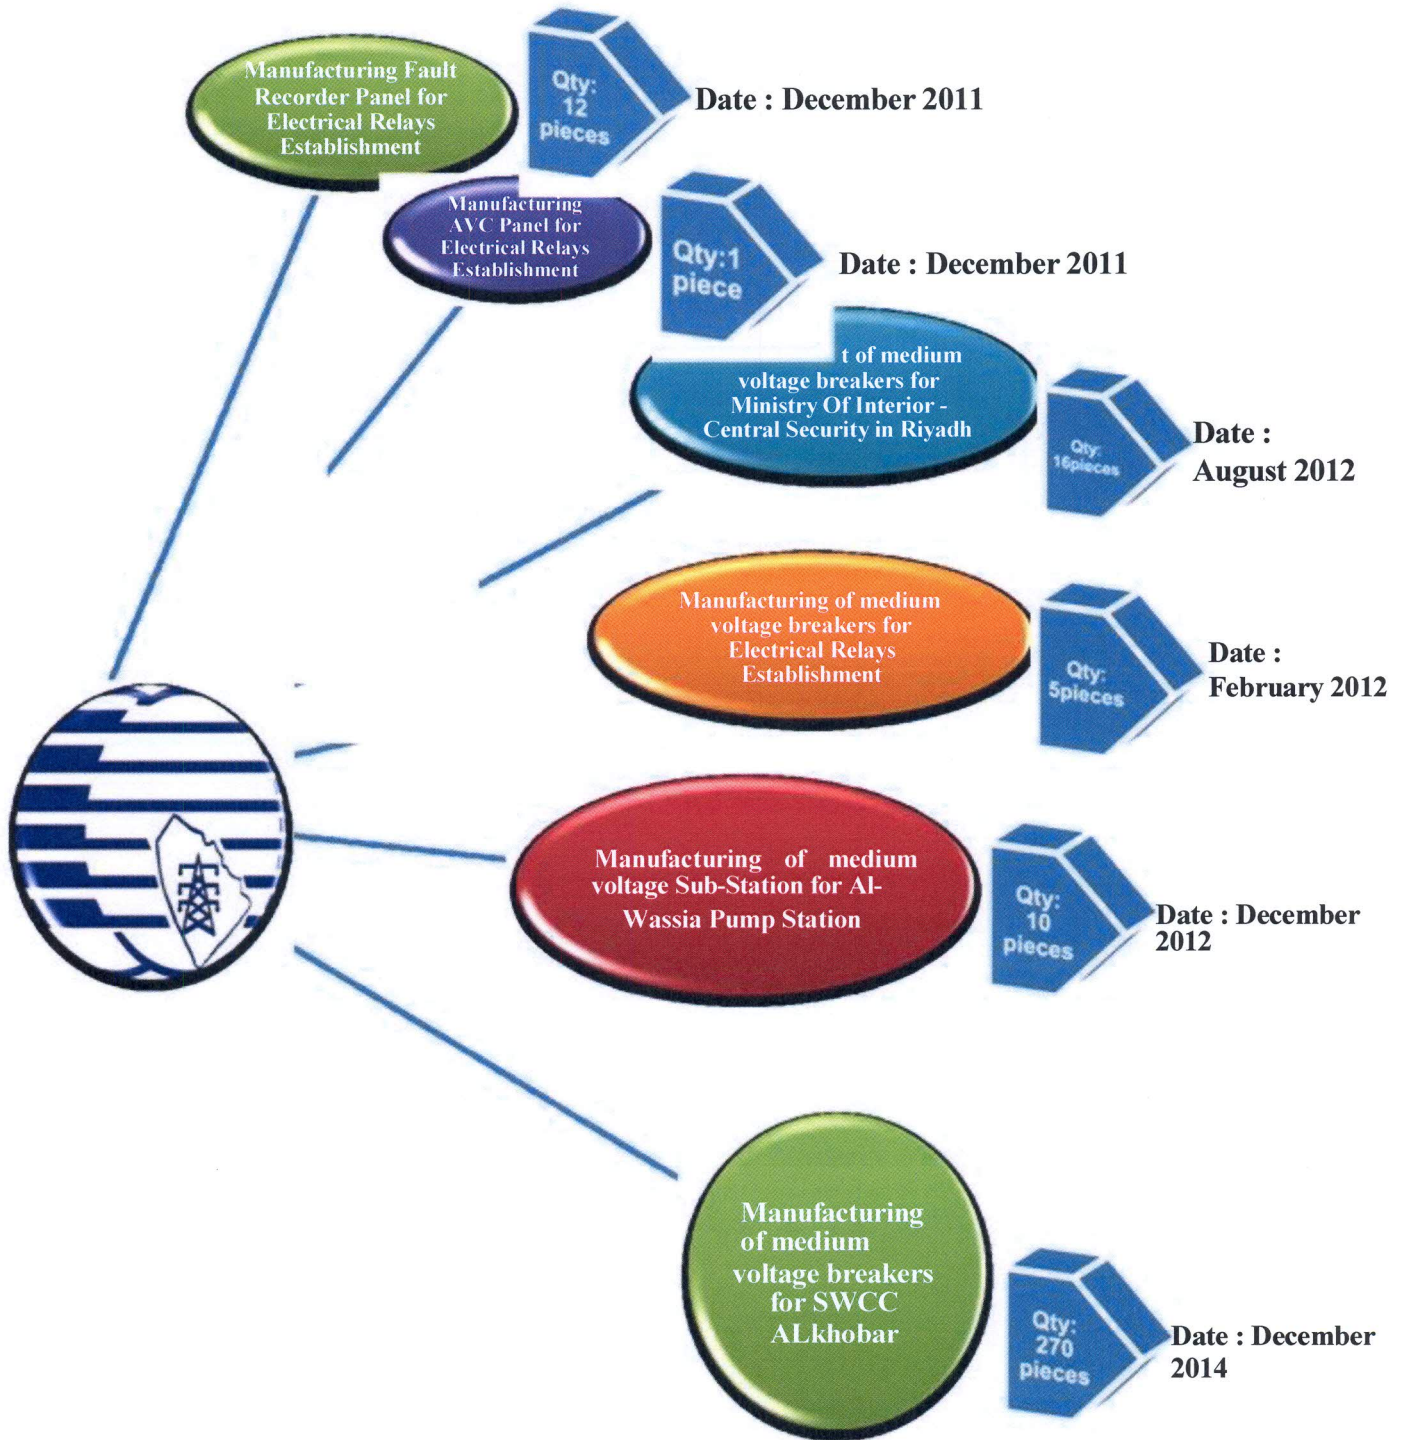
Manufacturing Fault Recorder Panel for Electrical Relays Establishment

Qty: 12 pieces

Date : December 2011

Manufacturing AVC Panel for Electrical Relays Establishment

Qty:1 piece

Date : December 2011

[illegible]t of medium voltage breakers for Ministry Of Interior - Central Security in Riyadh

Qty: 16pieces

Date : August 2012

Manufacturing of medium voltage breakers for Electrical Relays Establishment

Qty: 5pieces

Date : February 2012

Manufacturing of medium voltage Sub-Station for Al-Wassia Pump Station

Qty: 10 pieces

Date : December 2012

Manufacturing of medium voltage breakers for SWCC ALkhobar

Qty: 270 pieces

Date : December 2014